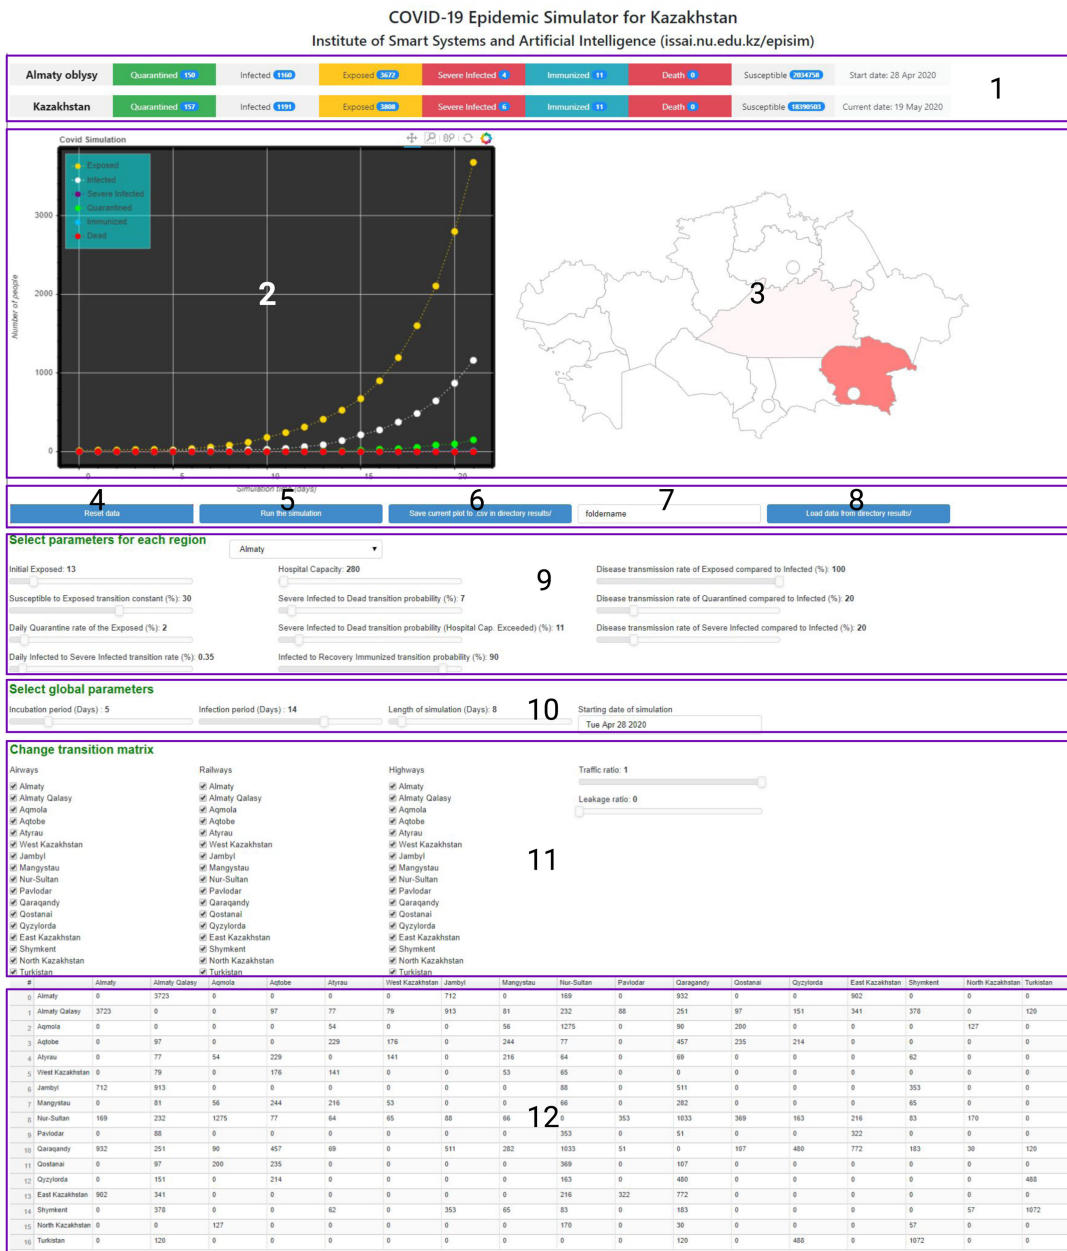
COVID-19 Epidemic Simulator for Kazakhstan
Institute of Smart Systems and Artificial Intelligence (issai.nu.edu.kz/episim)

| Almaty oblysy | Quarantined 150 | Infected 1160 | Exposed 3672 | Severe Infected 4 | Immunized 11 | Death 0 | Susceptible 2034758 | Start date: 28 Apr 2020 |
|---|---|---|---|---|---|---|---|---|
| Kazakhstan | Quarantined 157 | Infected 1191 | Exposed 3808 | Severe Infected 6 | Immunized 11 | Death 0 | Susceptible 18390503 | Current date: 19 May 2020 |

1

Covid Simulation

Exposed
Infected
Severe Infected
Quarantined
Immunized
Dead

3000
2000
1000
0
Number of people
0 5 10 15 20
Simulation time (days)

2

3

4 Reset data
5 Run the simulation
6 Save current plot to .csv in directory results/
7 foldername
8 Load data from directory results/

Select parameters for each region
Almaty

9

Initial Exposed: 13
Hospital Capacity: 280
Disease transmission rate of Exposed compared to Infected (%): 100
Susceptible to Exposed transition constant (%): 30
Severe Infected to Dead transition probability (%): 7
Disease transmission rate of Quarantined compared to Infected (%): 20
Daily Quarantine rate of the Exposed (%): 2
Severe Infected to Dead transition probability (Hospital Cap. Exceeded) (%): 11
Disease transmission rate of Severe Infected compared to Infected (%): 20
Daily Infected to Severe Infected transition rate (%): 0.35
Infected to Recovery Immunized transition probability (%): 90

Select global parameters
Incubation period (Days) : 5
Infection period (Days) : 14
Length of simulation (Days): 8
10
Starting date of simulation
Tue Apr 28 2020

Change transition matrix
Airways
Almaty
Almaty Qalasy
Aqmola
Aqtobe
Atyrau
West Kazakhstan
Jambyl
Mangystau
Nur-Sultan
Pavlodar
Qaraqandy
Qostanai
Qyzylorda
East Kazakhstan
Shymkent
North Kazakhstan
Turkistan

Railways
Almaty
Almaty Qalasy
Aqmola
Aqtobe
Atyrau
West Kazakhstan
Jambyl
Mangystau
Nur-Sultan
Pavlodar
Qaraqandy
Qostanai
Qyzylorda
East Kazakhstan
Shymkent
North Kazakhstan
Turkistan

Highways
Almaty
Almaty Qalasy
Aqmola
Aqtobe
Atyrau
West Kazakhstan
Jambyl
Mangystau
Nur-Sultan
Pavlodar
Qaraqandy
Qostanai
Qyzylorda
East Kazakhstan
Shymkent
North Kazakhstan
Turkistan

Traffic ratio: 1
Leakage ratio: 0

11

| # | | Almaty | Almaty Qalasy | Aqmola | Aqtobe | Atyrau | West Kazakhstan | Jambyl | Mangystau | Nur-Sultan | Pavlodar | Qaragandy | Qostanai | Qyzylorda | East Kazakhstan | Shymkent | North Kazakhstan | Turkistan |
|---|---|---|---|---|---|---|---|---|---|---|---|---|---|---|---|---|---|---|
| 0 | Almaty | 0 | 3723 | 0 | 0 | 0 | 0 | 712 | 0 | 169 | 0 | 932 | 0 | 0 | 902 | 0 | 0 | 0 |
| 1 | Almaty Qalasy | 3723 | 0 | 0 | 97 | 77 | 79 | 913 | 81 | 232 | 88 | 251 | 97 | 151 | 341 | 378 | 0 | 120 |
| 2 | Aqmola | 0 | 0 | 0 | 0 | 54 | 0 | 0 | 56 | 1275 | 0 | 90 | 200 | 0 | 0 | 0 | 127 | 0 |
| 3 | Aqtobe | 0 | 97 | 0 | 0 | 229 | 176 | 0 | 244 | 77 | 0 | 457 | 235 | 214 | 0 | 0 | 0 | 0 |
| 4 | Atyrau | 0 | 77 | 54 | 229 | 0 | 141 | 0 | 216 | 64 | 0 | 69 | 0 | 0 | 0 | 62 | 0 | 0 |
| 5 | West Kazakhstan | 0 | 79 | 0 | 176 | 141 | 0 | 0 | 53 | 65 | 0 | 0 | 0 | 0 | 0 | 0 | 0 | 0 |
| 6 | Jambyl | 712 | 913 | 0 | 0 | 0 | 0 | 0 | 0 | 88 | 0 | 511 | 0 | 0 | 0 | 353 | 0 | 0 |
| 7 | Mangystau | 0 | 81 | 56 | 244 | 216 | 53 | 0 | 0 | 66 | 0 | 282 | 0 | 0 | 0 | 65 | 0 | 0 |
| 8 | Nur-Sultan | 169 | 232 | 1275 | 77 | 64 | 65 | 88 | 66 | 0 | 353 | 1033 | 369 | 163 | 216 | 83 | 170 | 0 |
| 9 | Pavlodar | 0 | 88 | 0 | 0 | 0 | 0 | 0 | 0 | 353 | 0 | 51 | 0 | 0 | 322 | 0 | 0 | 0 |
| 10 | Qaragandy | 932 | 251 | 90 | 457 | 69 | 0 | 511 | 282 | 1033 | 51 | 0 | 107 | 480 | 772 | 183 | 30 | 120 |
| 11 | Qostanai | 0 | 97 | 200 | 235 | 0 | 0 | 0 | 0 | 369 | 0 | 107 | 0 | 0 | 0 | 0 | 0 | 0 |
| 12 | Qyzylorda | 0 | 151 | 0 | 214 | 0 | 0 | 0 | 0 | 163 | 0 | 480 | 0 | 0 | 0 | 0 | 0 | 488 |
| 13 | East Kazakhstan | 902 | 341 | 0 | 0 | 0 | 0 | 0 | 0 | 216 | 322 | 772 | 0 | 0 | 0 | 0 | 0 | 0 |
| 14 | Shymkent | 0 | 378 | 0 | 0 | 62 | 0 | 353 | 65 | 83 | 0 | 183 | 0 | 0 | 0 | 0 | 57 | 1072 |
| 15 | North Kazakhstan | 0 | 0 | 127 | 0 | 0 | 0 | 0 | 0 | 170 | 0 | 30 | 0 | 0 | 0 | 57 | 0 | 0 |
| 16 | Turkistan | 0 | 120 | 0 | 0 | 0 | 0 | 0 | 0 | 0 | 0 | 120 | 0 | 488 | 0 | 1072 | 0 | 0 |

12